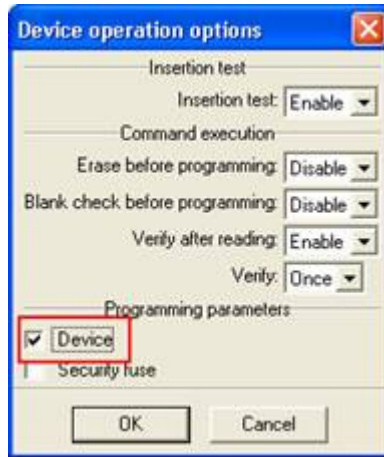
Device operation options

Insertion test

Insertion test: Enable

Command execution

Erase before programming: Disable

Blank check before programming: Disable

Verify after reading: Enable

Verify: Once

Programming parameters

Device

Security fuse

OK

Cancel